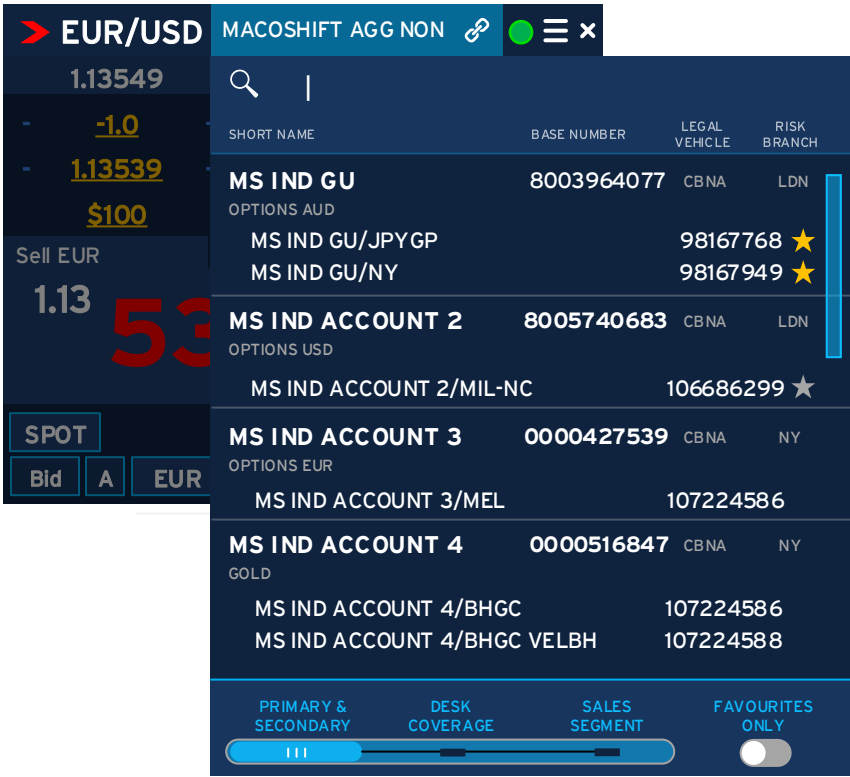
EUR/USD
1.13549
-1.0
1.13539
$100
Sell EUR
1.13
53
SPOT
Bid
A
EUR

MACOSHIFT AGG NON

| SHORT NAME | BASE NUMBER | LEGAL VEHICLE | RISK BRANCH |
|---|---|---|---|
| MS IND GU | 8003964077 | CBNA | LDN |
| OPTIONS AUD | | | |
| MS IND GU/JPYGP | 98167768 | | |
| MS IND GU/NY | 98167949 | | |
| MS IND ACCOUNT 2 | 8005740683 | CBNA | LDN |
| OPTIONS USD | | | |
| MS IND ACCOUNT 2/MIL-NC | 106686299 | | |
| MS IND ACCOUNT 3 | 0000427539 | CBNA | NY |
| OPTIONS EUR | | | |
| MS IND ACCOUNT 3/MEL | 107224586 | | |
| MS IND ACCOUNT 4 | 0000516847 | CBNA | NY |
| GOLD | | | |
| MS IND ACCOUNT 4/BHGC | 107224586 | | |
| MS IND ACCOUNT 4/BHGC VELBH | 107224588 | | |

PRIMARY & SECONDARY
DESK COVERAGE
SALES SEGMENT
FAVOURITES ONLY